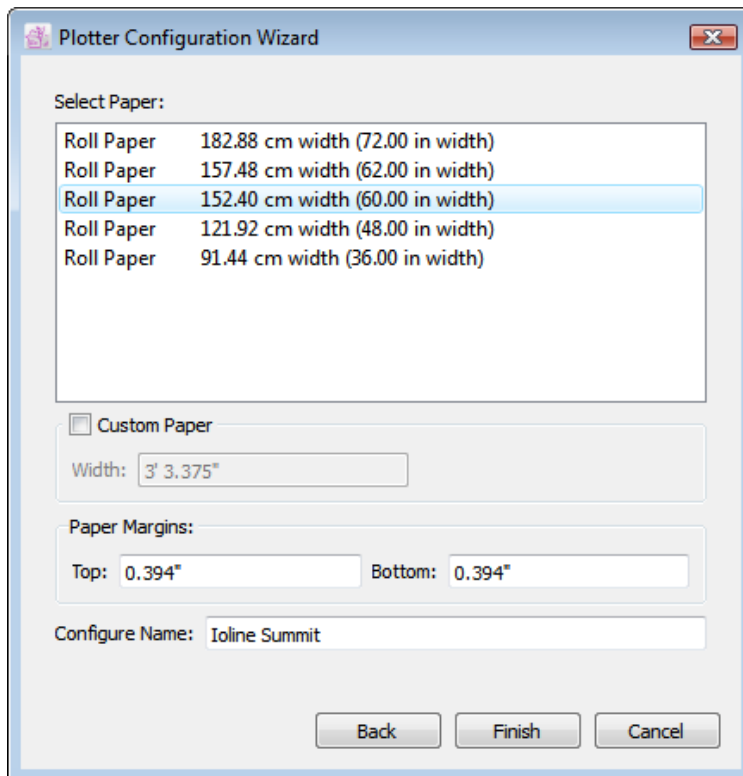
Plotter Configuration Wizard

Select Paper:

Roll Paper 182.88 cm width (72.00 in width)
Roll Paper 157.48 cm width (62.00 in width)
Roll Paper 152.40 cm width (60.00 in width)
Roll Paper 121.92 cm width (48.00 in width)
Roll Paper 91.44 cm width (36.00 in width)

Custom Paper

Width: 3' 3.375"

Paper Margins:

Top: 0.394" Bottom: 0.394"

Configure Name: Ioline Summit

Back Finish Cancel